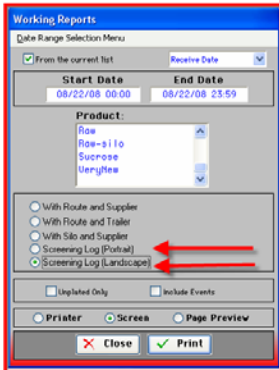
Working Reports

Date Range Selection Menu

From the current list

Receive Date

Start Date

End Date

08/22/08 00:00

08/22/08 23:59

Product:

Raw
Raw-silo
Sucrose
VeryNew

With Route and Supplier
With Route and Trailer
With Silo and Supplier
Screening Log (Portrait)
Screening Log (Landscape)

Unplated Only

Include Events

Printer

Screen

Page Preview

Close

Print